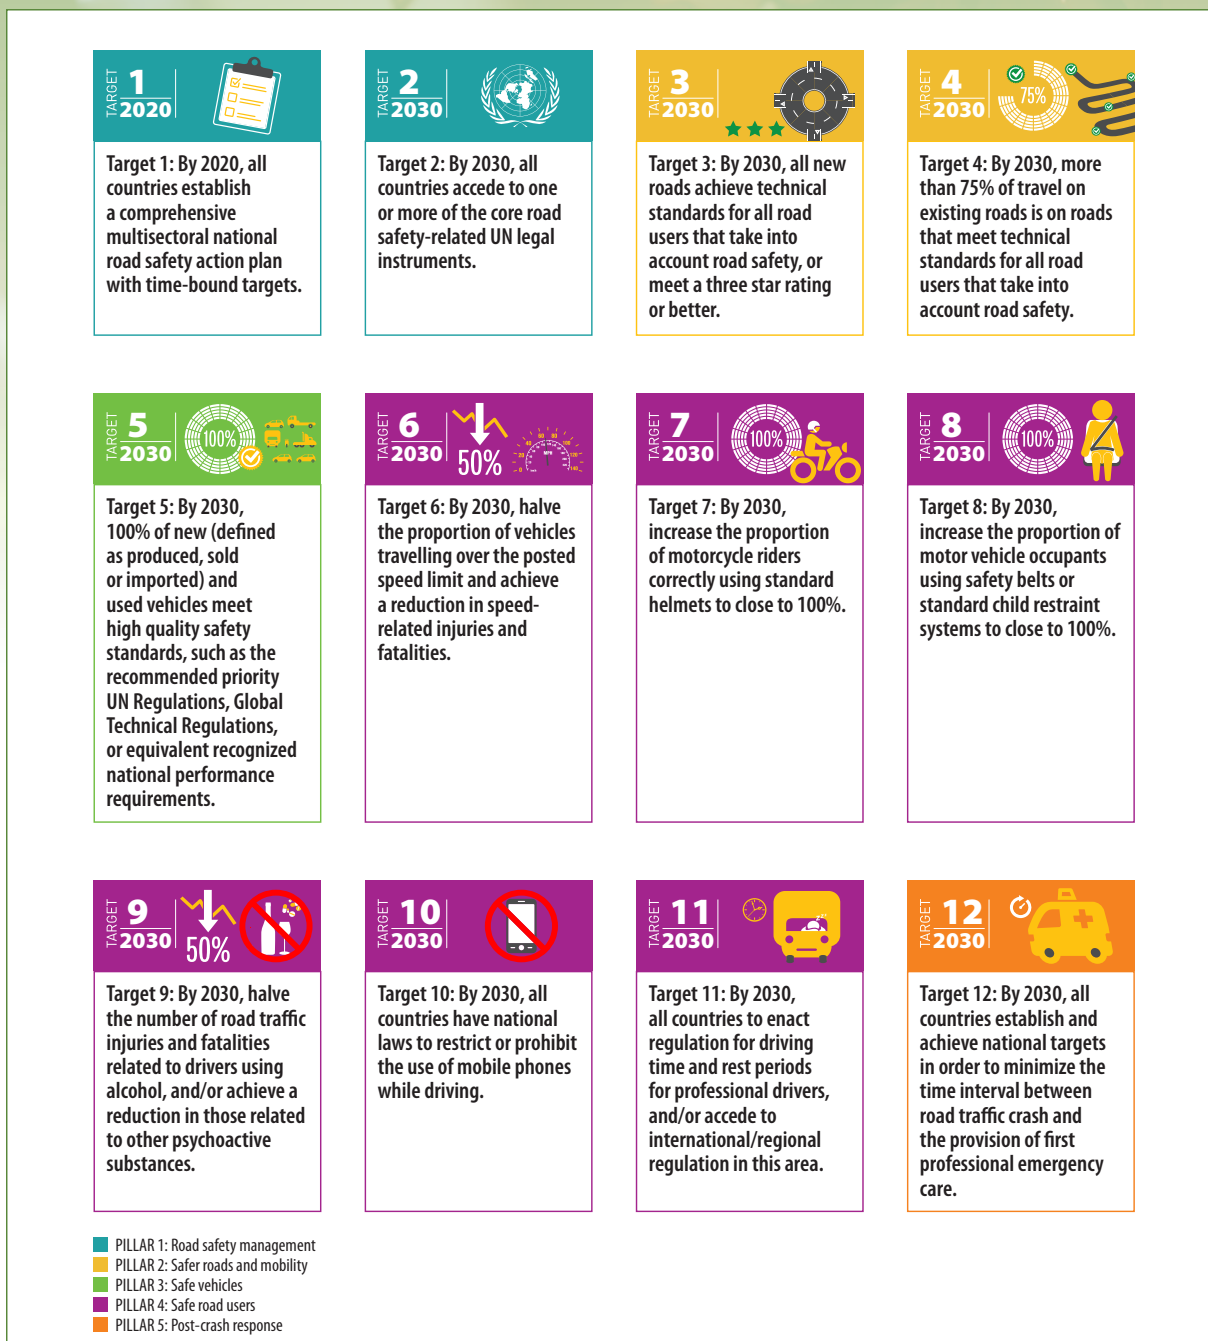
TARGET 1 2020

Target 1: By 2020, all countries establish a comprehensive multisectoral national road safety action plan with time-bound targets.

TARGET 2 2030

Target 2: By 2030, all countries accede to one or more of the core road safety-related UN legal instruments.

TARGET 3 2030

Target 3: By 2030, all new roads achieve technical standards for all road users that take into account road safety, or meet a three star rating or better.

TARGET 4 2030 75%

Target 4: By 2030, more than 75% of travel on existing roads is on roads that meet technical standards for all road users that take into account road safety.

TARGET 5 2030 100%

Target 5: By 2030, 100% of new (defined as produced, sold or imported) and used vehicles meet high quality safety standards, such as the recommended priority UN Regulations, Global Technical Regulations, or equivalent recognized national performance requirements.

TARGET 6 2030 50%

Target 6: By 2030, halve the proportion of vehicles travelling over the posted speed limit and achieve a reduction in speed-related injuries and fatalities.

TARGET 7 2030 100%

Target 7: By 2030, increase the proportion of motorcycle riders correctly using standard helmets to close to 100%.

TARGET 8 2030 100%

Target 8: By 2030, increase the proportion of motor vehicle occupants using safety belts or standard child restraint systems to close to 100%.

TARGET 9 2030 50%

Target 9: By 2030, halve the number of road traffic injuries and fatalities related to drivers using alcohol, and/or achieve a reduction in those related to other psychoactive substances.

TARGET 10 2030

Target 10: By 2030, all countries have national laws to restrict or prohibit the use of mobile phones while driving.

TARGET 11 2030

Target 11: By 2030, all countries to enact regulation for driving time and rest periods for professional drivers, and/or accede to international/regional regulation in this area.

TARGET 12 2030

Target 12: By 2030, all countries establish and achieve national targets in order to minimize the time interval between road traffic crash and the provision of first professional emergency care.

PILLAR 1: Road safety management
PILLAR 2: Safer roads and mobility
PILLAR 3: Safe vehicles
PILLAR 4: Safe road users
PILLAR 5: Post-crash response